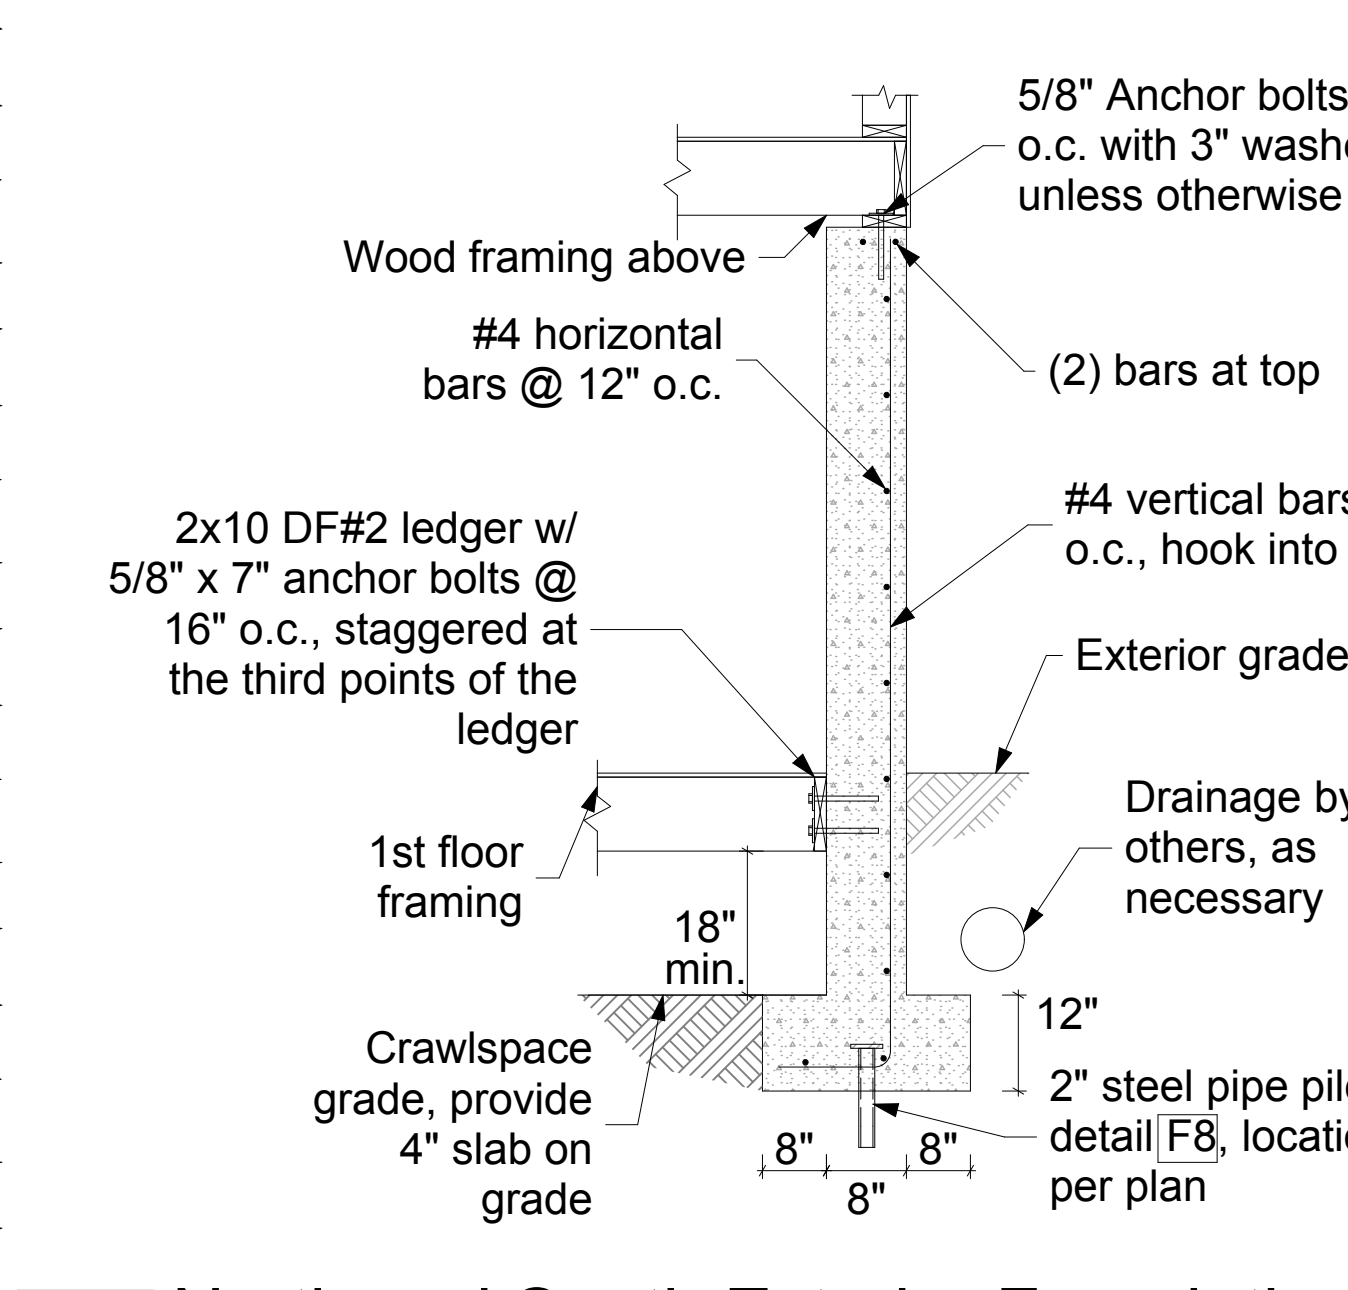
5/8" Anchor bolts
o.c. with 3" washe
unless otherwise

Wood framing above

#4 horizontal
bars @ 12" o.c.

(2) bars at top

#4 vertical bars
o.c., hook into

2x10 DF#2 ledger w/
5/8" x 7" anchor bolts @
16" o.c., staggered at
the third points of the
ledger

Exterior grade

Drainage by
others, as
necessary

1st floor
framing

18"
min.

12"

Crawlspace
grade, provide
4" slab on
grade

2" steel pipe pile
detail F8, locatio
per plan

8"
8"
8"

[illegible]